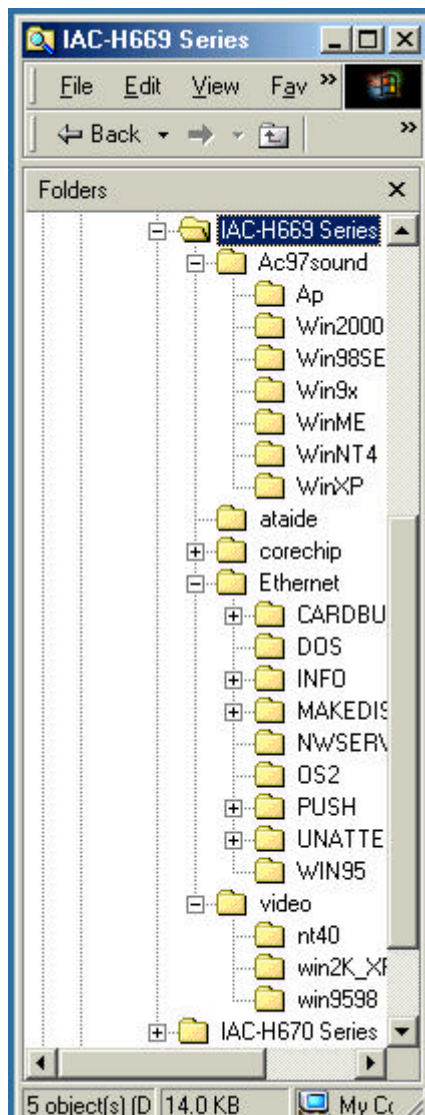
IAC-H669 Series

File Edit View Fav »

Back »

Folders ×

IAC-H669 Series
Ac97sound
Ap
Win2000
Win98SE
Win9x
WinME
WinNT4
WinXP
ataide
corechip
Ethernet
CARDBU
DOS
INFO
MAKEDIS
NWSERV
OS2
PUSH
UNATTE
WIN95
video
nt40
win2K_XI
win9598
IAC-H670 Series

5 object(s) (D 14.0 KB My Co